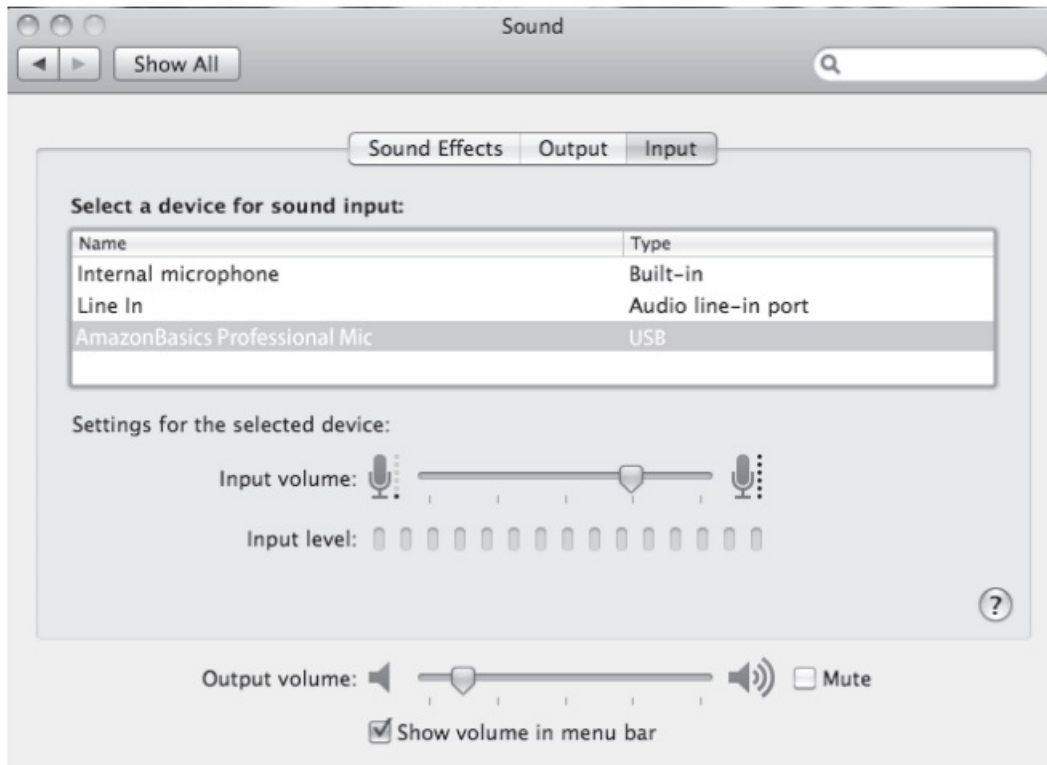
Sound

Show All

Sound Effects | Output | Input

Select a device for sound input:

| Name | Type |
|---|---|
| Internal microphone | Built-in |
| Line In | Audio line-in port |
| AmazonBasics Professional Mic | USB |

Settings for the selected device:

Input volume:

Input level:

?

Output volume:

Mute

Show volume in menu bar